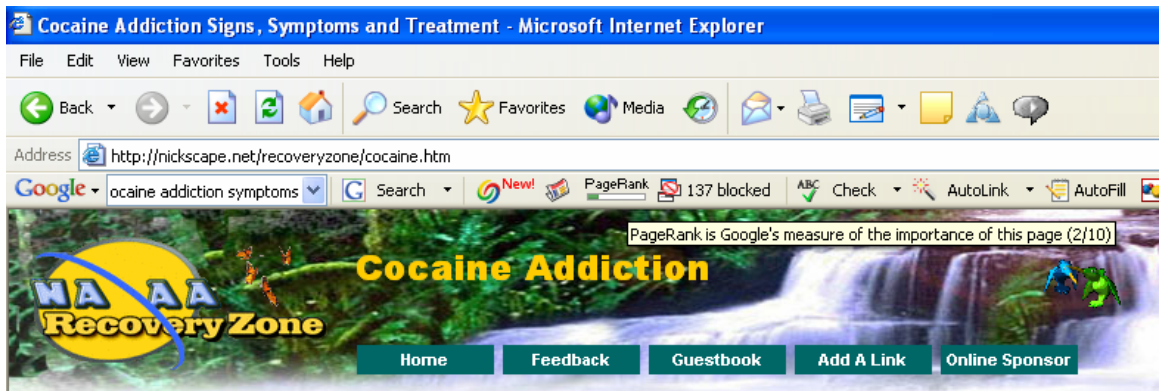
Cocaine Addiction Signs, Symptoms and Treatment - Microsoft Internet Explorer

File Edit View Favorites Tools Help

Back Search Favorites Media

Address http://nickscape.net/recoveryzone/cocaine.htm

Google ocaine addiction symptoms Search New! PageRank 137 blocked Check AutoLink AutoFill

PageRank is Google's measure of the importance of this page (2/10)

NA AA Recovery Zone

Cocaine Addiction

Home Feedback Guestbook Add A Link Online Sponsor